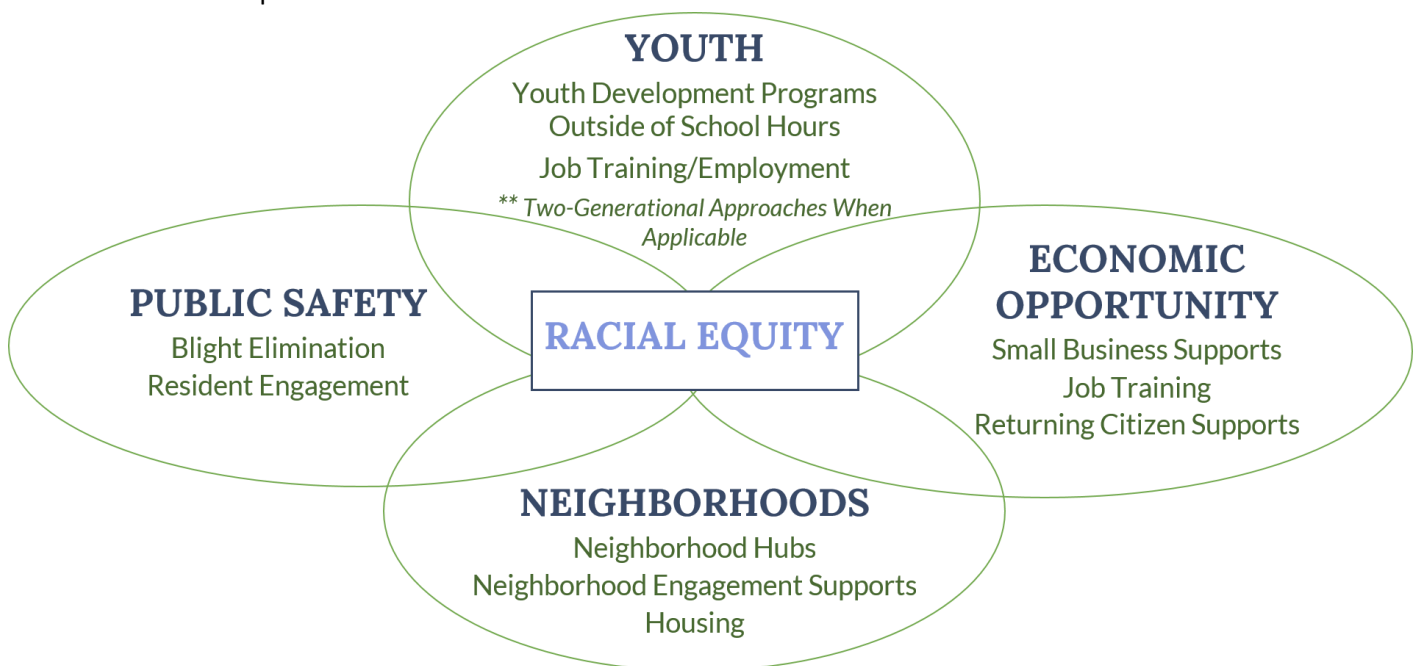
YOUTH
Youth Development Programs
Outside of School Hours
Job Training/Employment
** Two-Generational Approaches When Applicable

PUBLIC SAFETY
Blight Elimination
Resident Engagement

RACIAL EQUITY

ECONOMIC OPPORTUNITY
Small Business Supports
Job Training
Returning Citizen Supports

NEIGHBORHOODS
Neighborhood Hubs
Neighborhood Engagement Supports
Housing